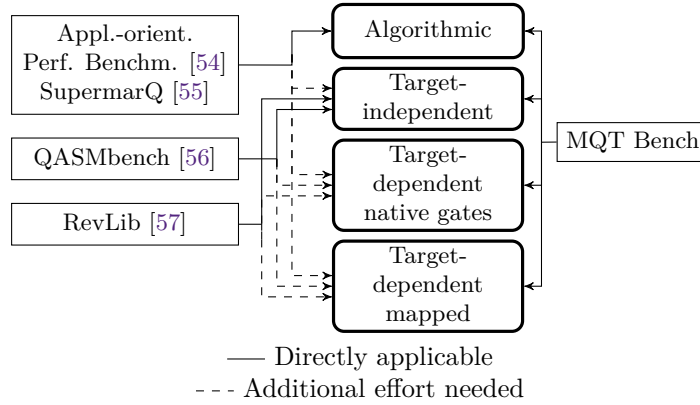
Appl.-orient. Perf. Benchm. [54] SupermarQ [55]

QASMbench [56]

RevLib [57]

Algorithmic

Target-independent

Target-dependent native gates

Target-dependent mapped

MQT Bench

—— Directly applicable
- - - Additional effort needed